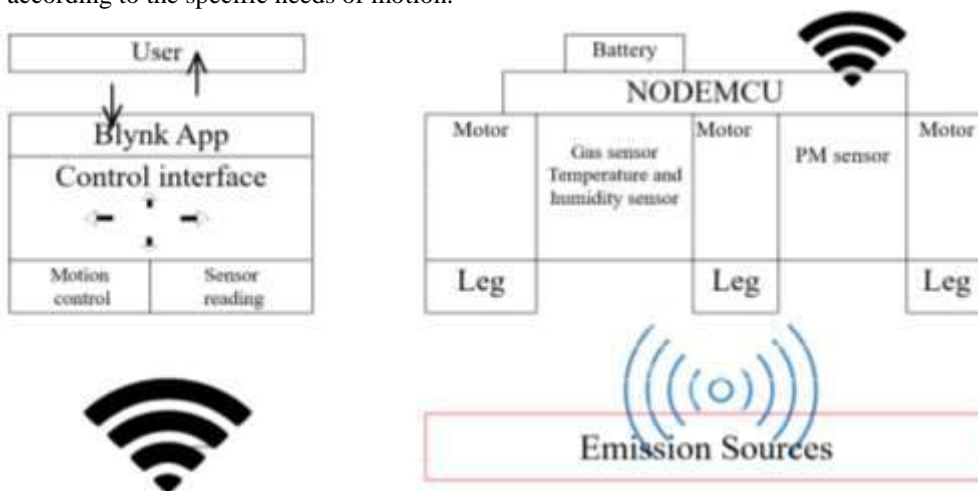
according to the specific needs of motion.

User

Blynk App

Control interface

Motion control

Sensor reading

Battery

NODEMCU

Motor

Gas sensor Temperature and humidity sensor

Motor

PM sensor

Motor

Leg

Leg

Leg

Emission Sources